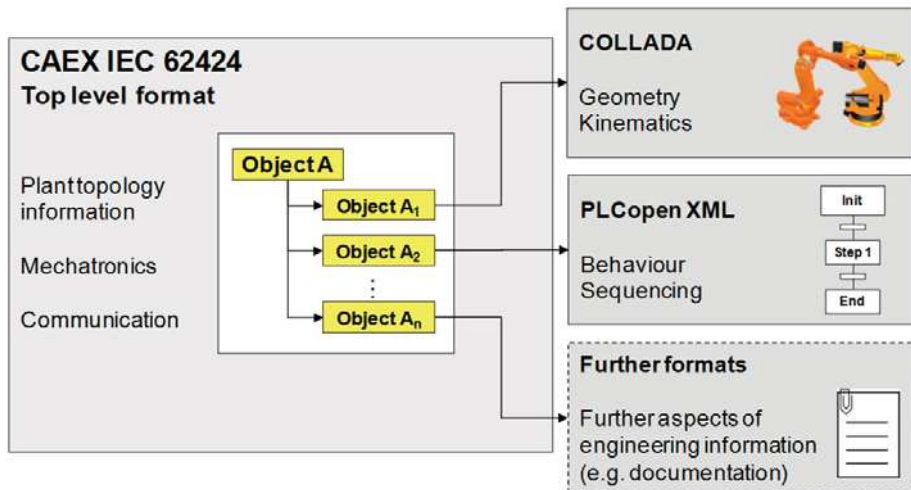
CAEX IEC 62424
Top level format

Plant topology information

Mechatronics

Communication

Object A

Object $A_1$

Object $A_2$

⋮

Object $A_n$

COLLADA

Geometry
Kinematics

PLCopen XML

Behaviour
Sequencing

Init

Step 1

End

Further formats

Further aspects of engineering information (e.g. documentation)